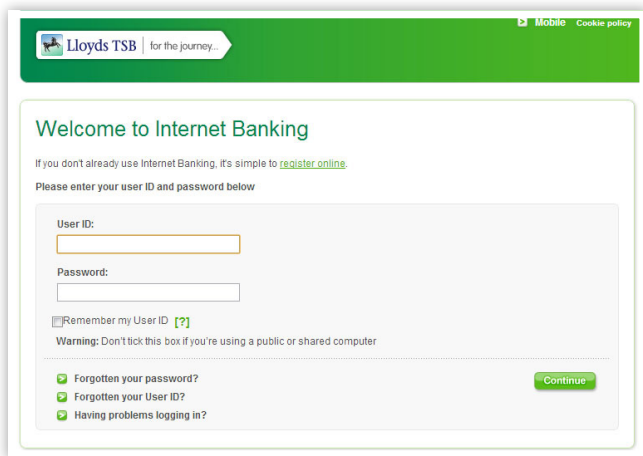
Lloyds TSB | for the journey...

Mobile Cookie policy

Welcome to Internet Banking

If you don't already use Internet Banking, it's simple to register online.

Please enter your user ID and password below

User ID:

Password:

Remember my User ID [?]

Warning: Don't tick this box if you're using a public or shared computer

Forgotten your password?

Forgotten your User ID?

Having problems logging in?

Continue